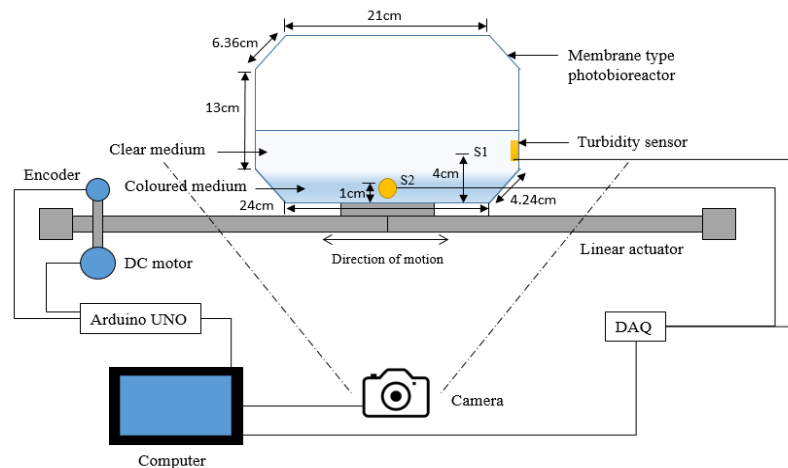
21cm

6.36cm

Membrane type photobioreactor

13cm

Turbidity sensor

Clear medium

S1

4cm

Encoder

Coloured medium

S2

1cm

24cm

4.24cm

Direction of motion

Linear actuator

DC motor

Arduino UNO

DAQ

Camera

Computer